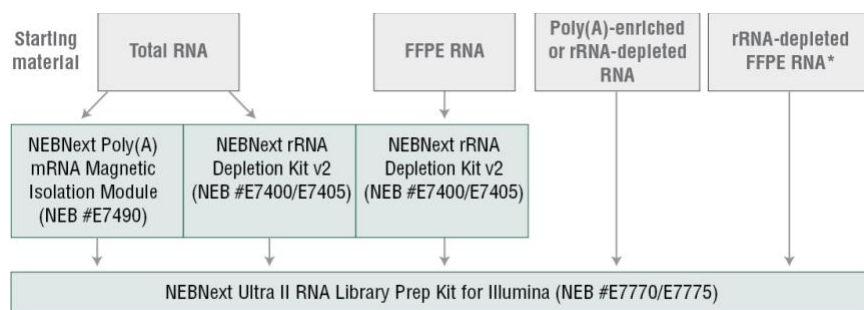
Starting material

Total RNA

FFPE RNA

Poly(A)-enriched or rRNA-depleted RNA

rRNA-depleted FFPE RNA*

NEBNext Poly(A) mRNA Magnetic Isolation Module (NEB #E7490)

NEBNext rRNA Depletion Kit v2 (NEB #E7400/E7405)

NEBNext rRNA Depletion Kit v2 (NEB #E7400/E7405)

NEBNext Ultra II RNA Library Prep Kit for Illumina (NEB #E7770/E7775)